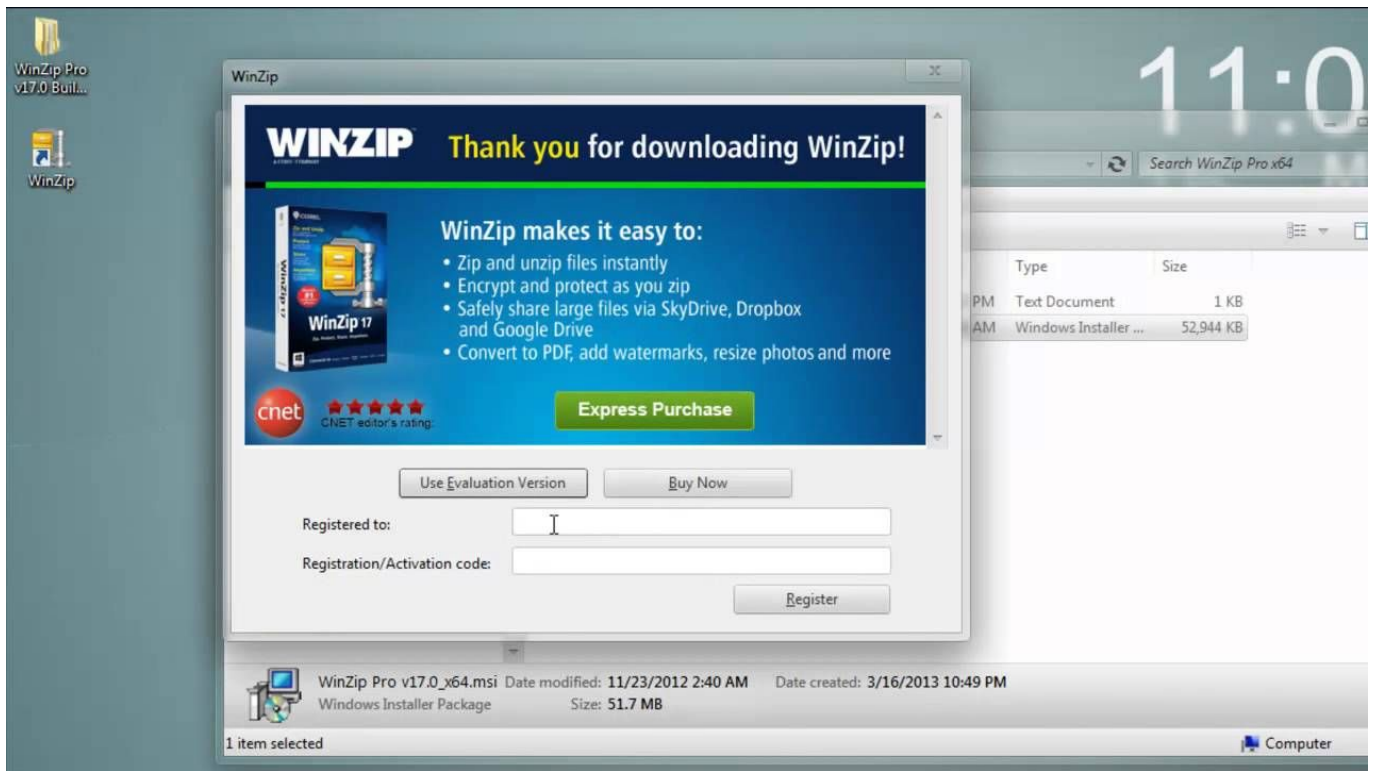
WinZip Pro v17.0 Buil...

WinZip

11:0

WinZip

WINZIP

Thank you for downloading WinZip!

WinZip 17

WinZip makes it easy to:
• Zip and unzip files instantly
• Encrypt and protect as you zip
• Safely share large files via SkyDrive, Dropbox and Google Drive
• Convert to PDF, add watermarks, resize photos and more

cnet

CNET editor's rating:

Express Purchase

Use Evaluation Version

Buy Now

Registered to:

Registration/Activation code:

Register

Search WinZip Pro x64

| | Type | Size |
|---|---|---|
| PM | Text Document | 1 KB |
| AM | Windows Installer ... | 52,944 KB |

WinZip Pro v17.0_x64.msi Date modified: 11/23/2012 2:40 AM Date created: 3/16/2013 10:49 PM
Windows Installer Package Size: 51.7 MB

1 item selected

Computer